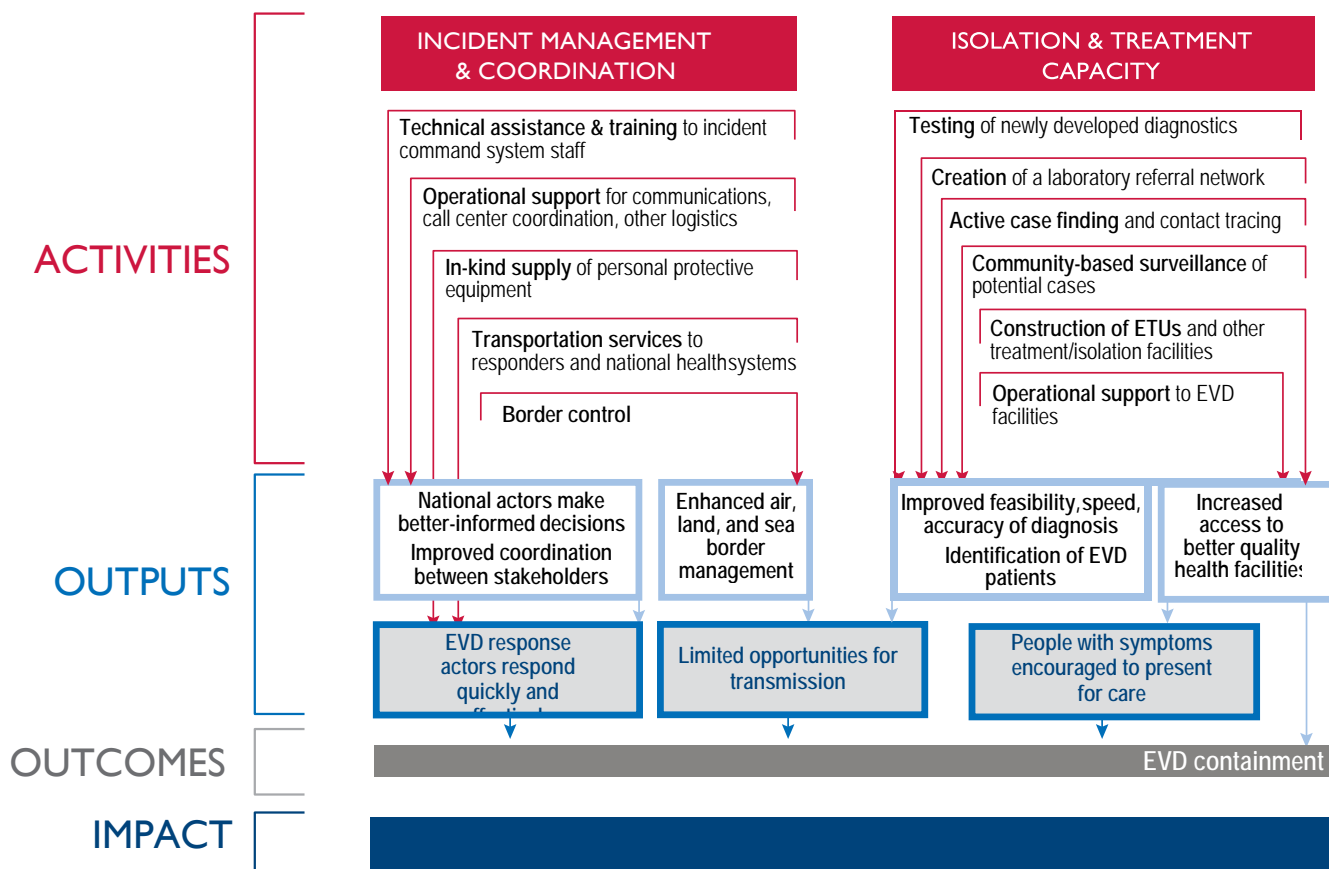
ACTIVITIES

OUTPUTS

OUTCOMES

IMPACT

INCIDENT MANAGEMENT & COORDINATION

Technical assistance & training to incident command system staff

Operational support for communications, call center coordination, other logistics

In-kind supply of personal protective equipment

Transportation services to responders and national healthsystems

Border control

ISOLATION & TREATMENT CAPACITY

Testing of newly developed diagnostics

Creation of a laboratory referral network

Active case finding and contact tracing

Community-based surveillance of potential cases

Construction of ETUs and other treatment/isolation facilities

Operational support to EVD facilities

National actors make better-informed decisions
Improved coordination between stakeholders

Enhanced air, land, and sea border management

Improved feasibility, speed, accuracy of diagnosis
Identification of EVD patients

Increased access to better quality health facilitie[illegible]

EVD response actors respond quickly and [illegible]

Limited opportunities for transmission

People with symptoms encouraged to present for care

EVD containment